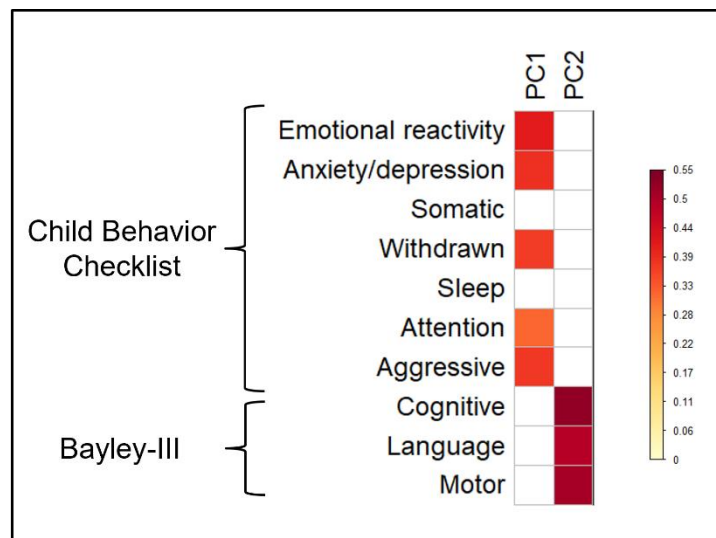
PC1 PC2

Child Behavior Checklist

Emotional reactivity
Anxiety/depression
Somatic
Withdrawn
Sleep
Attention
Aggressive

Bayley-III

Cognitive
Language
Motor

0.55
0.5
0.44
0.39
0.33
0.28
0.22
0.17
0.11
0.06
0